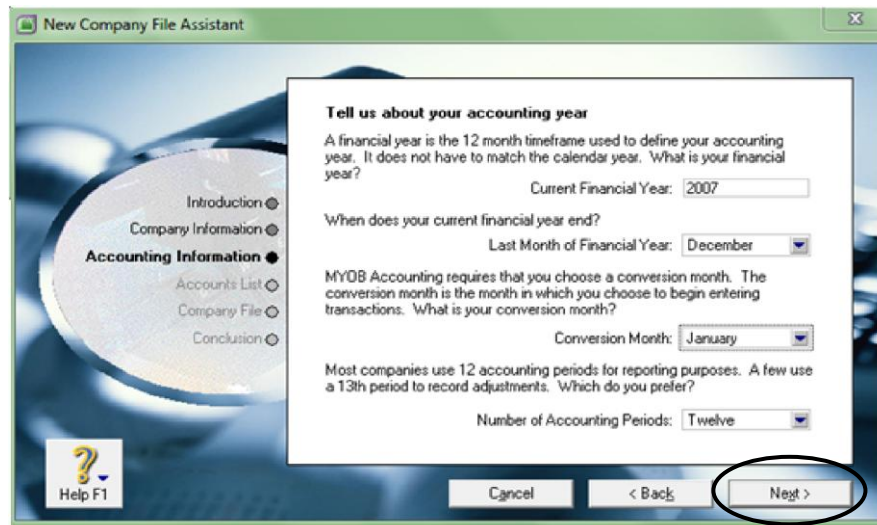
New Company File Assistant

Introduction
Company Information
Accounting Information
Accounts List
Company File
Conclusion

Tell us about your accounting year

A financial year is the 12 month timeframe used to define your accounting year. It does not have to match the calendar year. What is your financial year?

Current Financial Year: 2007

When does your current financial year end?

Last Month of Financial Year: December

MYOB Accounting requires that you choose a conversion month. The conversion month is the month in which you choose to begin entering transactions. What is your conversion month?

Conversion Month: January

Most companies use 12 accounting periods for reporting purposes. A few use a 13th period to record adjustments. Which do you prefer?

Number of Accounting Periods: Twelve

Help F1

Cancel

< Back

Next >